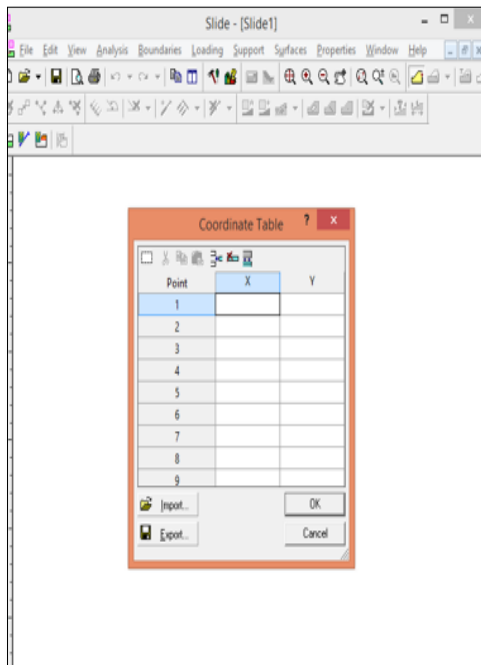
Slide - [Slide1]

File Edit View Analysis Boundaries Loading Support Surfaces Properties Window Help

Coordinate Table ? x

| Point | X | Y |
|---|---|---|
| 1 | | |
| 2 | | |
| 3 | | |
| 4 | | |
| 5 | | |
| 6 | | |
| 7 | | |
| 8 | | |
| 9 | | |

Import...
Export...
OK
Cancel